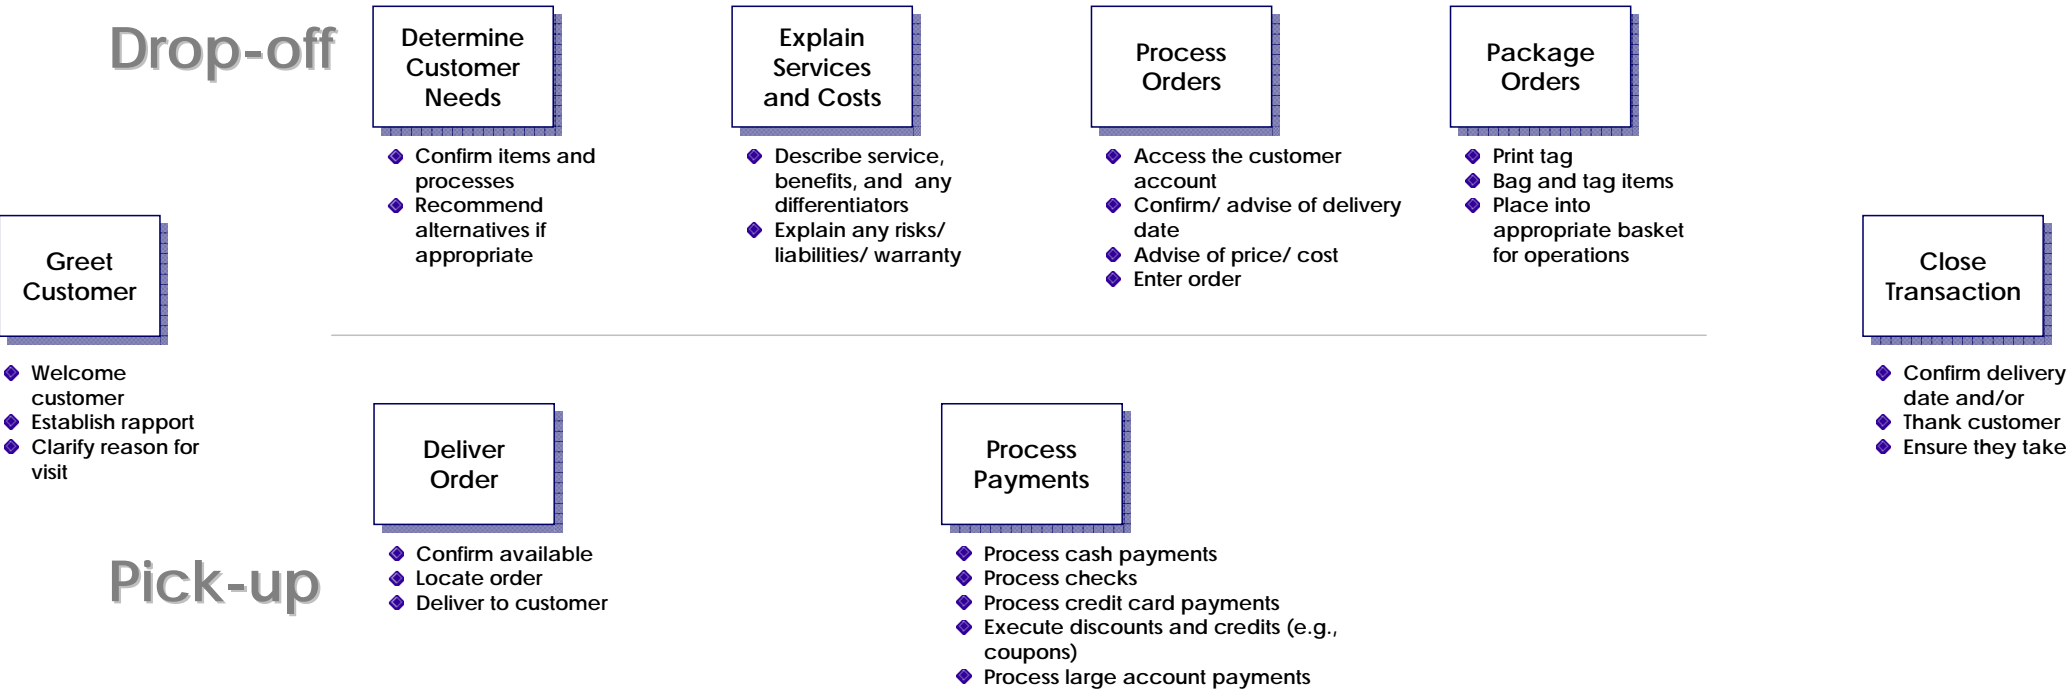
Drop-off

Determine Customer Needs

- Confirm items and processes
- Recommend alternatives if appropriate

Explain Services and Costs

- Describe service, benefits, and any differentiators
- Explain any risks/ liabilities/ warranty

Process Orders

- Access the customer account
- Confirm/ advise of delivery date
- Advise of price/ cost
- Enter order

Package Orders

- Print tag
- Bag and tag items
- Place into appropriate basket for operations

Greet Customer

- Welcome customer
- Establish rapport
- Clarify reason for visit

Close Transaction

- Confirm delivery date and/or
- Thank customer
- Ensure they take

Deliver Order

- Confirm available
- Locate order
- Deliver to customer

Process Payments

- Process cash payments
- Process checks
- Process credit card payments
- Execute discounts and credits (e.g., coupons)
- Process large account payments

Pick-up